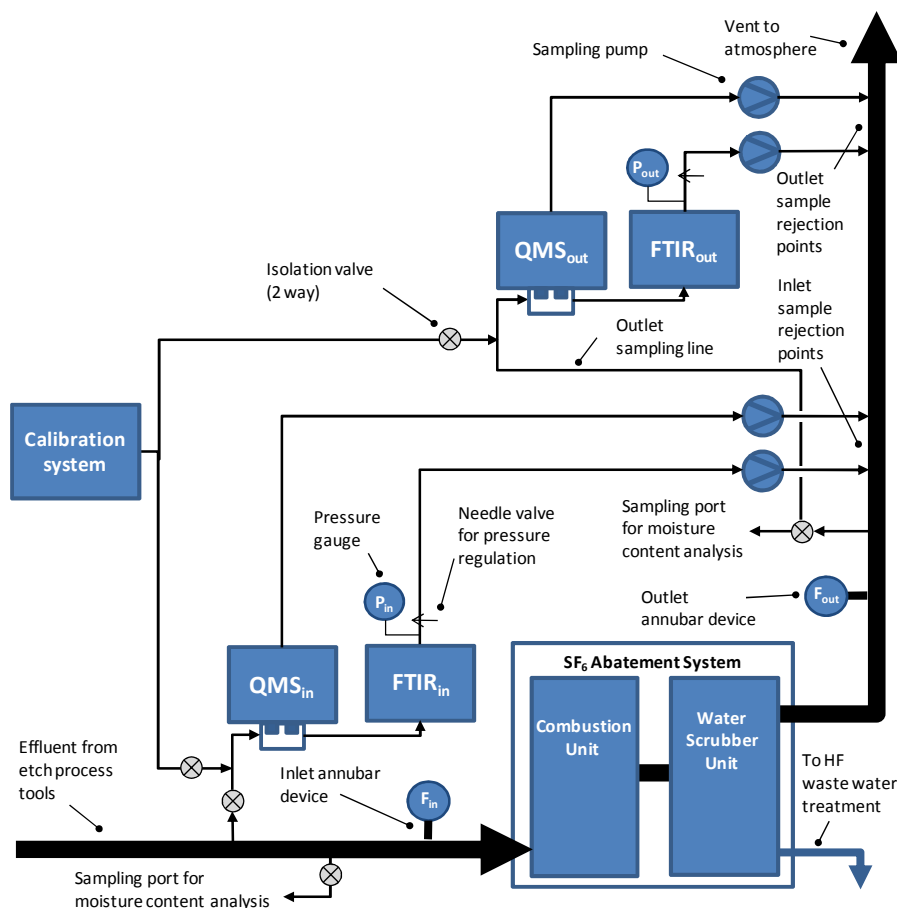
Vent to atmosphere

Sampling pump

$P_{out}$

$QMS_{out}$

$FTIR_{out}$

Outlet sample rejection points

Isolation valve (2 way)

Inlet sample rejection points

Outlet sampling line

Calibration system

Sampling port for moisture content analysis

Pressure gauge

Needle valve for pressure regulation

$P_{in}$

Outlet annubar device

$F_{out}$

$QMS_{in}$

$FTIR_{in}$

$SF_6$ Abatement System

Combustion Unit

Water Scrubber Unit

Effluent from etch process tools

Inlet annubar device

$F_{in}$

To HF waste water treatment

Sampling port for moisture content analysis